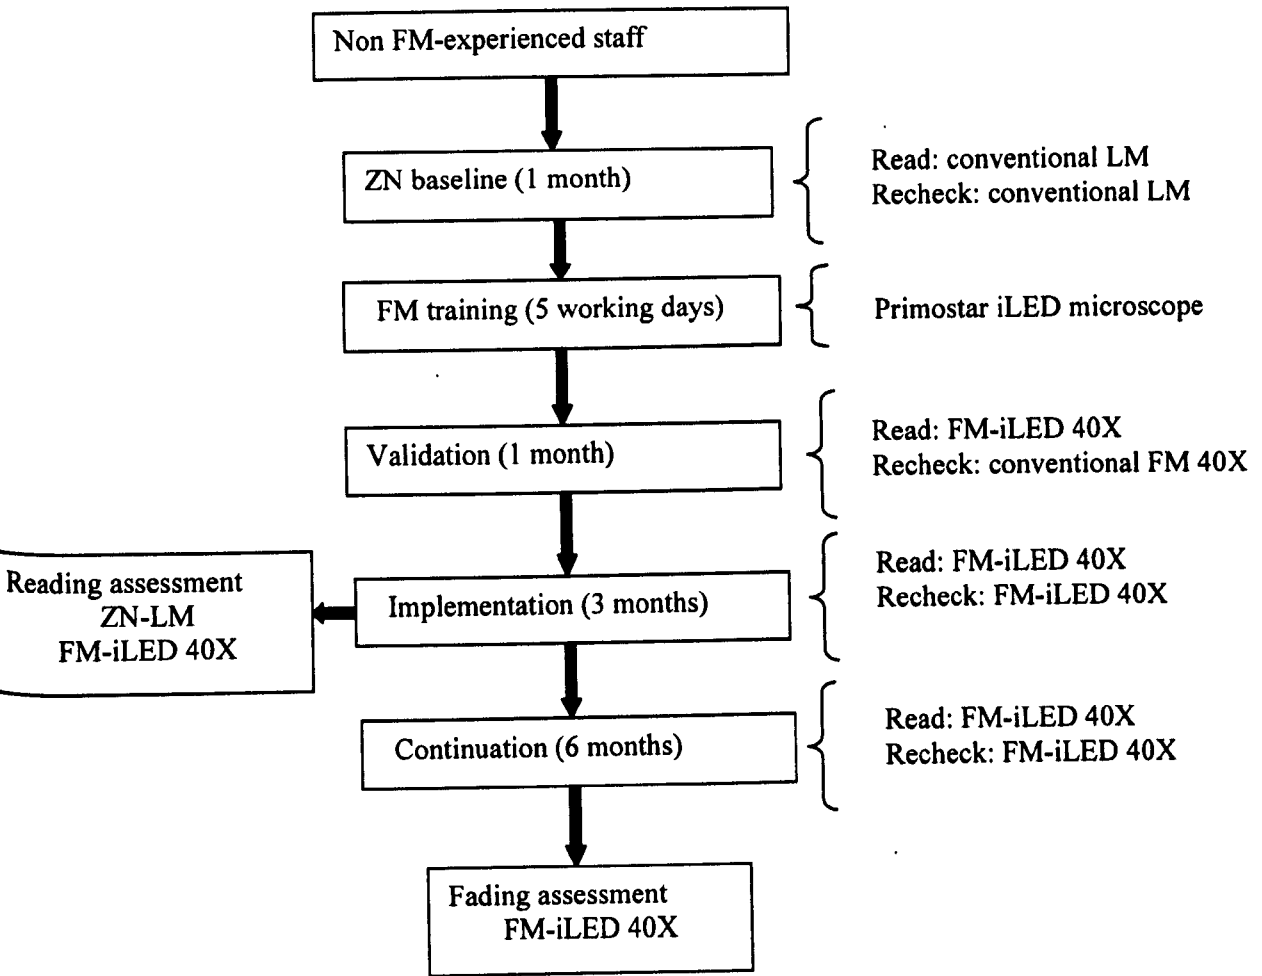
Non FM-experienced staff

ZN baseline (1 month)

Read: conventional LM
Recheck: conventional LM

FM training (5 working days)

Primostar iLED microscope

Validation (1 month)

Read: FM-iLED 40X
Recheck: conventional FM 40X

Reading assessment
ZN-LM
FM-iLED 40X

Implementation (3 months)

Read: FM-iLED 40X
Recheck: FM-iLED 40X

Continuation (6 months)

Read: FM-iLED 40X
Recheck: FM-iLED 40X

Fading assessment
FM-iLED 40X